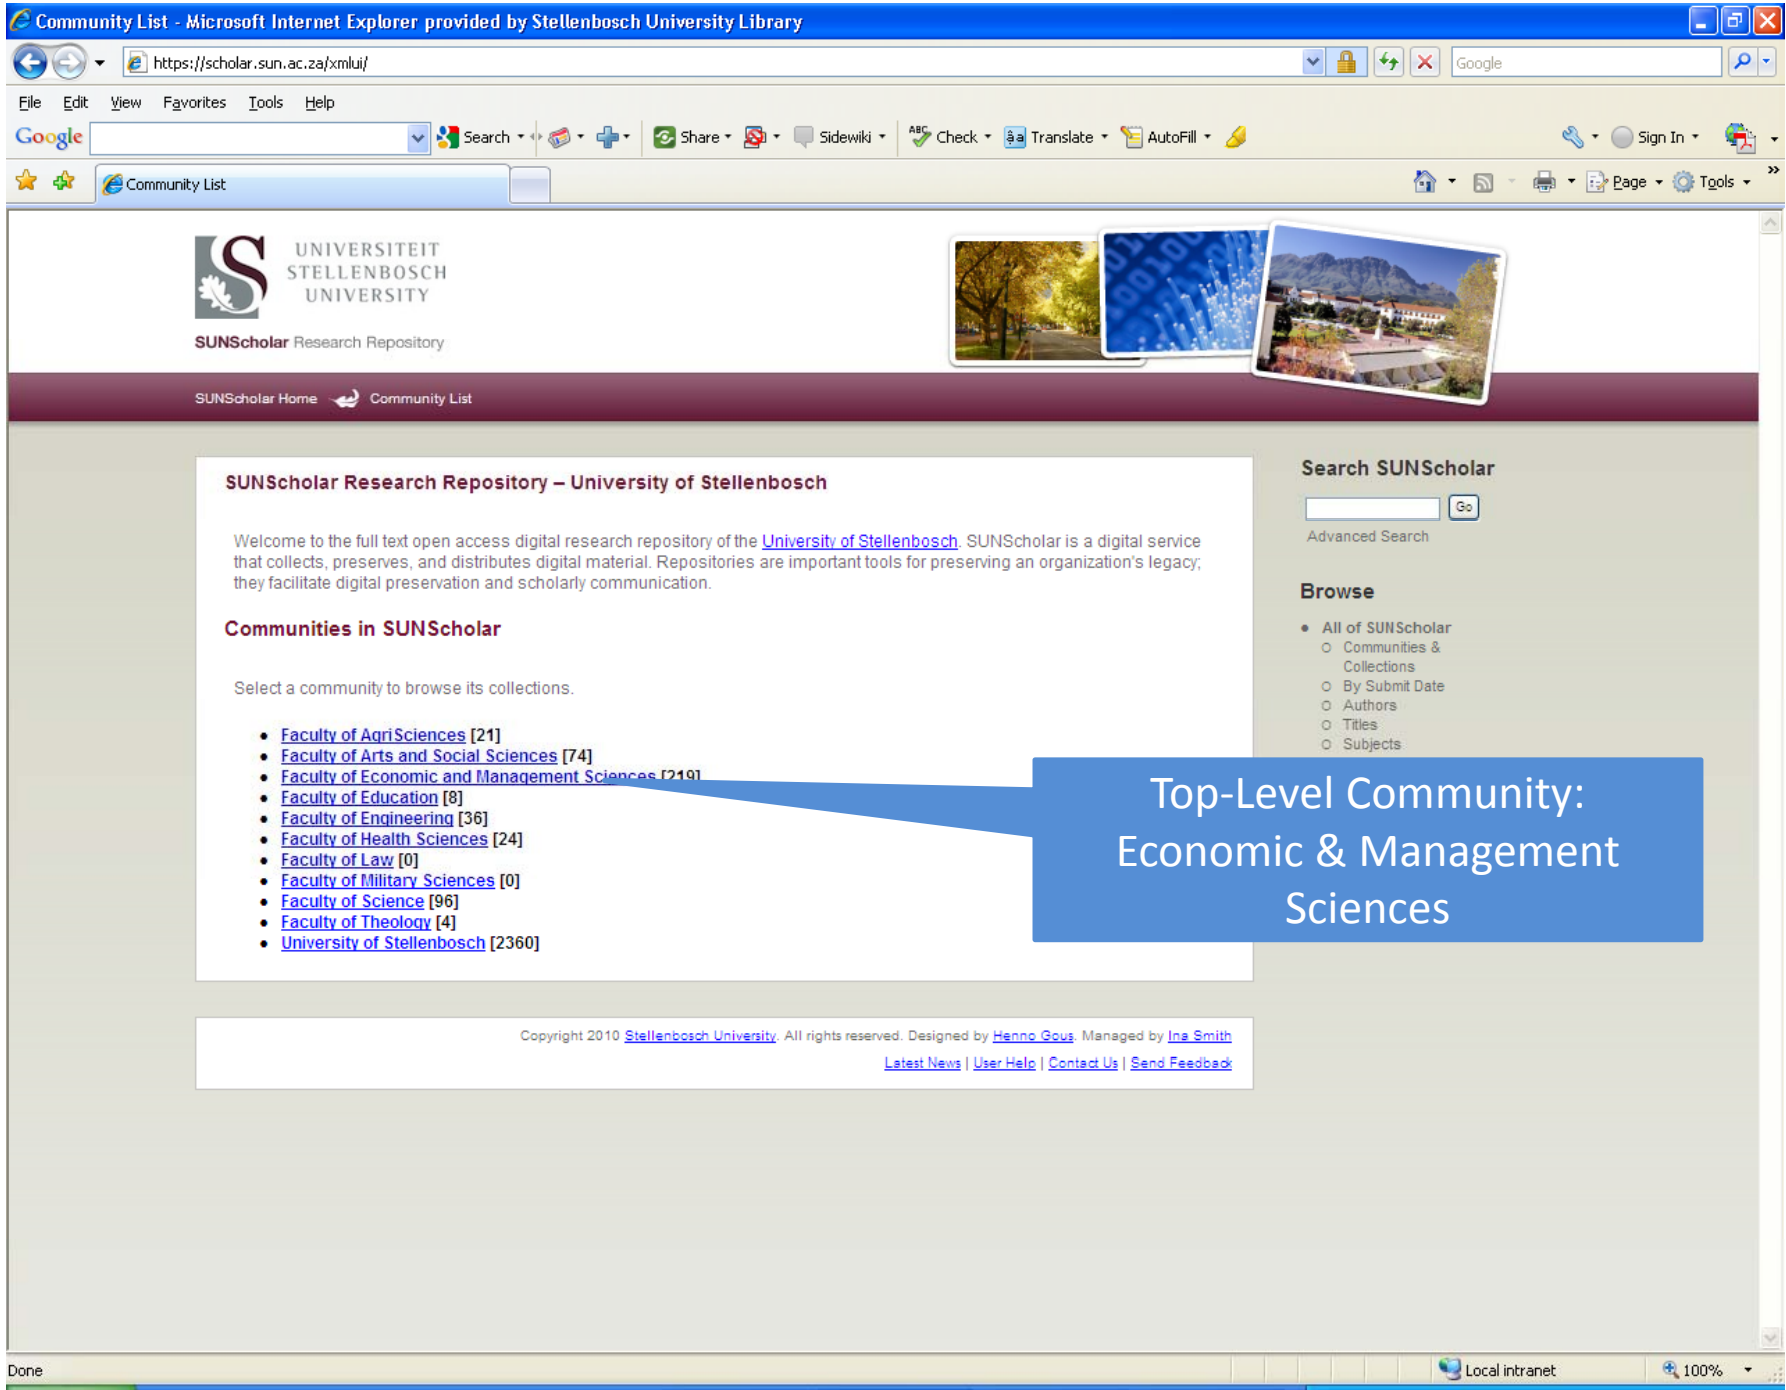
Community List - Microsoft Internet Explorer provided by Stellenbosch University Library

https://scholar.sun.ac.za/xmlui/

Google

File Edit View Favorites Tools Help

Google Search Share Sidewiki Check Translate AutoFill Sign In

Community List

Page Tools

UNIVERSITEIT STELLENBOSCH UNIVERSITY

SUNScholar Research Repository

SUNScholar Home Community List

SUNScholar Research Repository – University of Stellenbosch

Welcome to the full text open access digital research repository of the University of Stellenbosch. SUNScholar is a digital service that collects, preserves, and distributes digital material. Repositories are important tools for preserving an organization's legacy; they facilitate digital preservation and scholarly communication.

Communities in SUNScholar

Select a community to browse its collections.

- Faculty of AgriSciences [21]
- Faculty of Arts and Social Sciences [74]
- Faculty of Economic and Management Sciences [219]
- Faculty of Education [8]
- Faculty of Engineering [36]
- Faculty of Health Sciences [24]
- Faculty of Law [0]
- Faculty of Military Sciences [0]
- Faculty of Science [96]
- Faculty of Theology [4]
- University of Stellenbosch [2360]

Search SUNScholar

Go

Advanced Search

Browse

- All of SUNScholar
  - Communities & Collections
  - By Submit Date
  - Authors
  - Titles
  - Subjects

Top-Level Community: Economic & Management Sciences

Copyright 2010 Stellenbosch University. All rights reserved. Designed by Henno Gous. Managed by Ina Smith

Latest News | User Help | Contact Us | Send Feedback

Done

Local intranet

100%